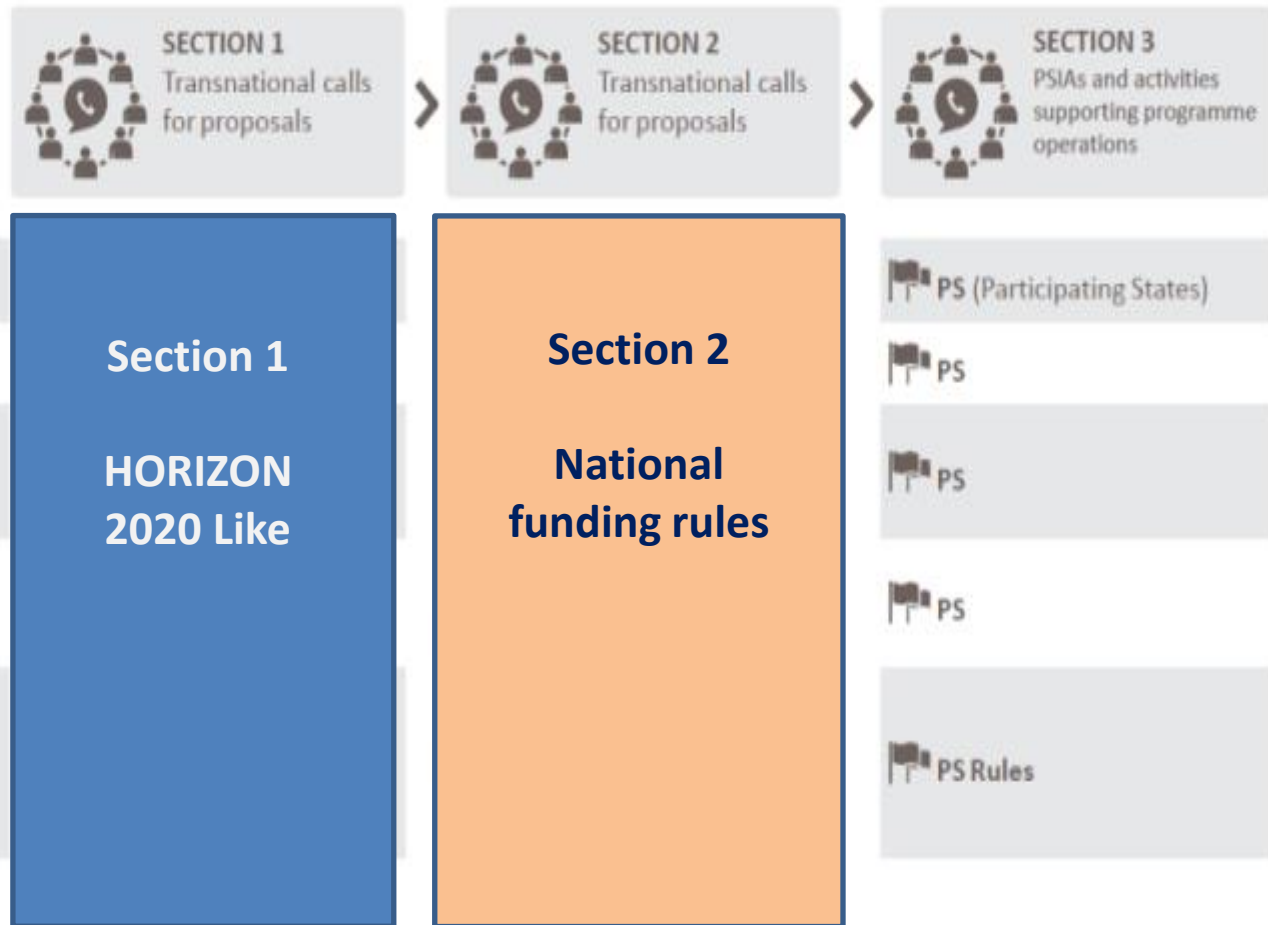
SECTION 1
Transnational calls for proposals

SECTION 2
Transnational calls for proposals

SECTION 3
PSIAs and activities supporting programme operations

Section 1

HORIZON 2020 Like

Section 2

National funding rules

PS (Participating States)

PS

PS

PS

PS Rules